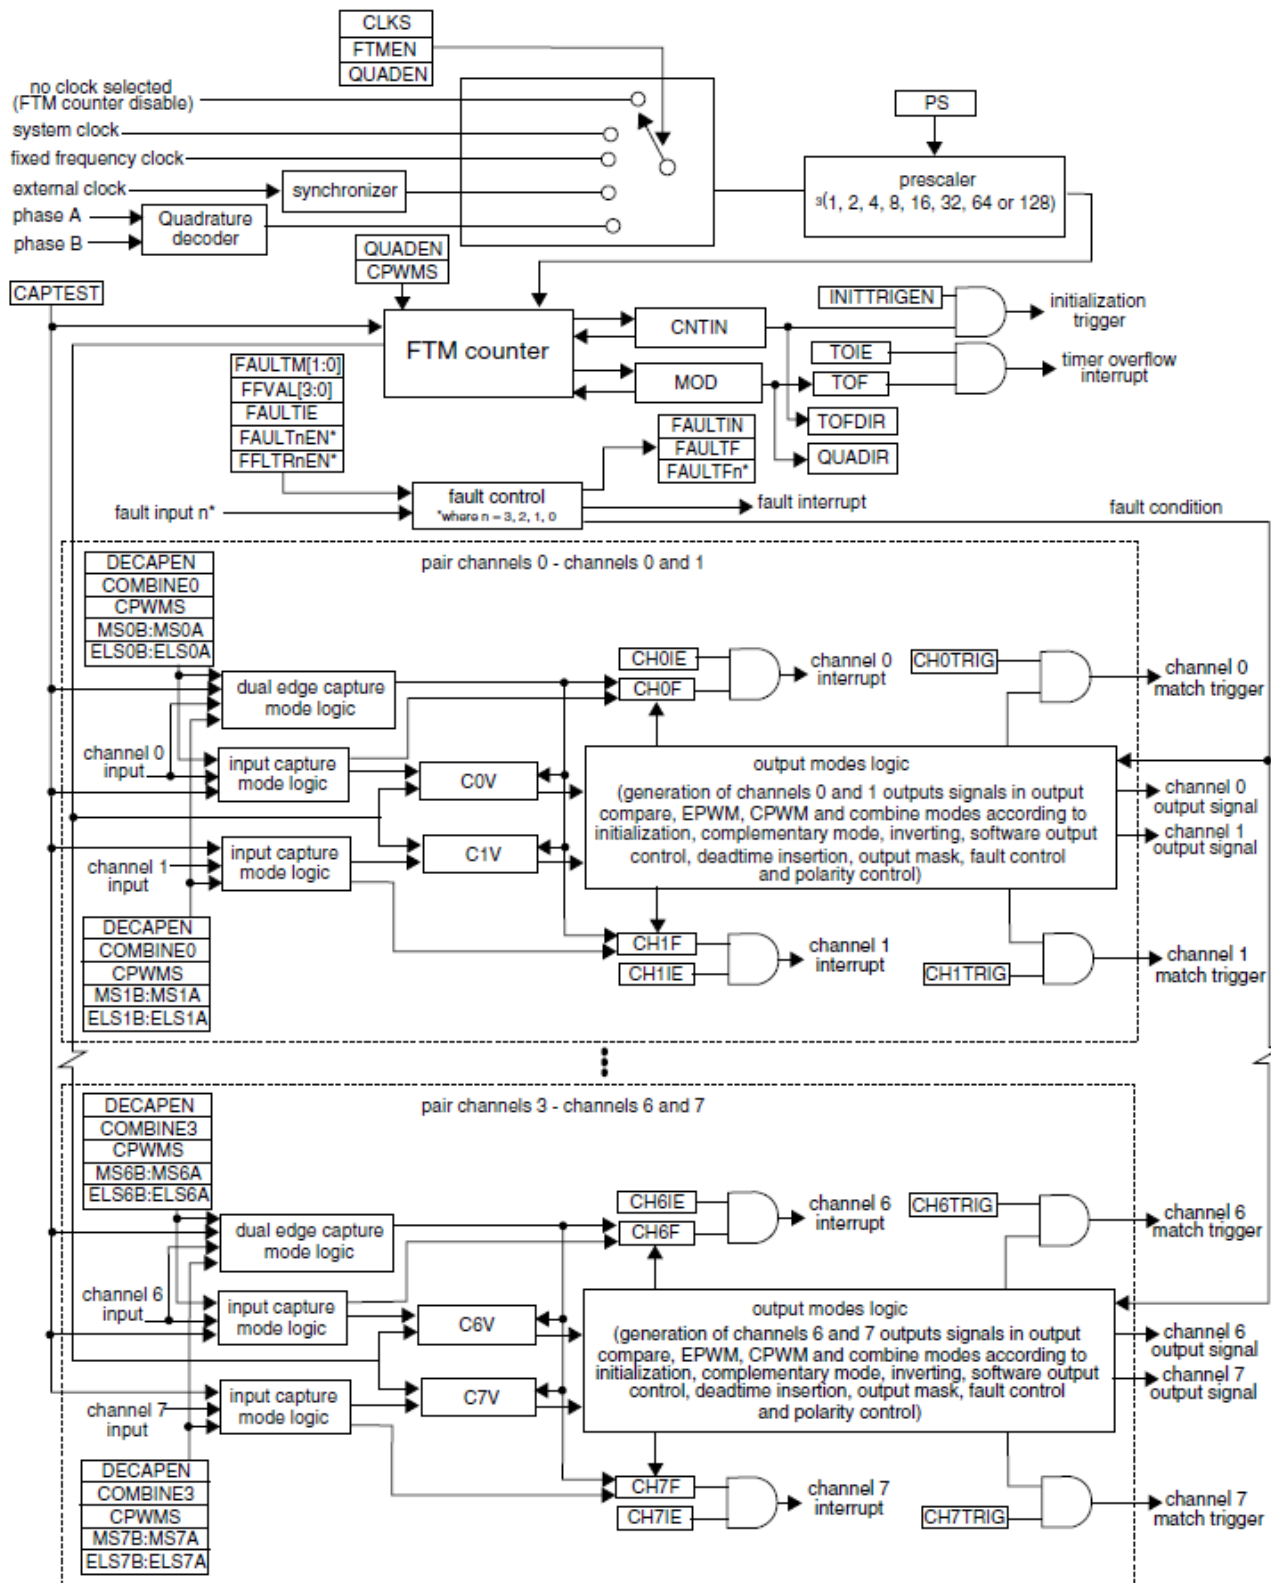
CLKS
FTMEN
QUADEN
no clock selected (FTM counter disable)
system clock
fixed frequency clock
external clock
synchronizer
phase A
phase B
Quadrature decoder
PS
prescaler
(1, 2, 4, 8, 16, 32, 64 or 128)
QUADEN
CPWMS
CAPTEST
FTM counter
CNTIN
INITTRIGEN
initialization trigger
TOIE
timer overflow interrupt
MOD
TOF
TOFDIR
QUADIR
FAULTM[1:0]
FFVAL[3:0]
FAULTIE
FAULTnEN*
FFLTRnEN*
FAULTIN
FAULTF
FAULTFn*
fault control
*where n = 3, 2, 1, 0
fault input n*
fault interrupt
fault condition

pair channels 0 - channels 0 and 1
DECAPEN
COMBINE0
CPWMS
MS0B:MS0A
ELS0B:ELS0A
dual edge capture mode logic
CH0IE
CH0F
channel 0 interrupt
CH0TRIG
channel 0 match trigger
channel 0 input
input capture mode logic
C0V
output modes logic
(generation of channels 0 and 1 outputs signals in output compare, EPWM, CPWM and combine modes according to initialization, complementary mode, inverting, software output control, deadtime insertion, output mask, fault control and polarity control)
channel 0 output signal
channel 1 output signal
C1V
channel 1 input
input capture mode logic
DECAPEN
COMBINE0
CPWMS
MS1B:MS1A
ELS1B:ELS1A
CH1F
CH1IE
channel 1 interrupt
CH1TRIG
channel 1 match trigger

pair channels 3 - channels 6 and 7
DECAPEN
COMBINE3
CPWMS
MS6B:MS6A
ELS6B:ELS6A
dual edge capture mode logic
CH6IE
CH6F
channel 6 interrupt
CH6TRIG
channel 6 match trigger
channel 6 input
input capture mode logic
C6V
output modes logic
(generation of channels 6 and 7 outputs signals in output compare, EPWM, CPWM and combine modes according to initialization, complementary mode, inverting, software output control, deadtime insertion, output mask, fault control and polarity control)
channel 6 output signal
channel 7 output signal
C7V
channel 7 input
input capture mode logic
DECAPEN
COMBINE3
CPWMS
MS7B:MS7A
ELS7B:ELS7A
CH7F
CH7IE
channel 7 interrupt
CH7TRIG
channel 7 match trigger